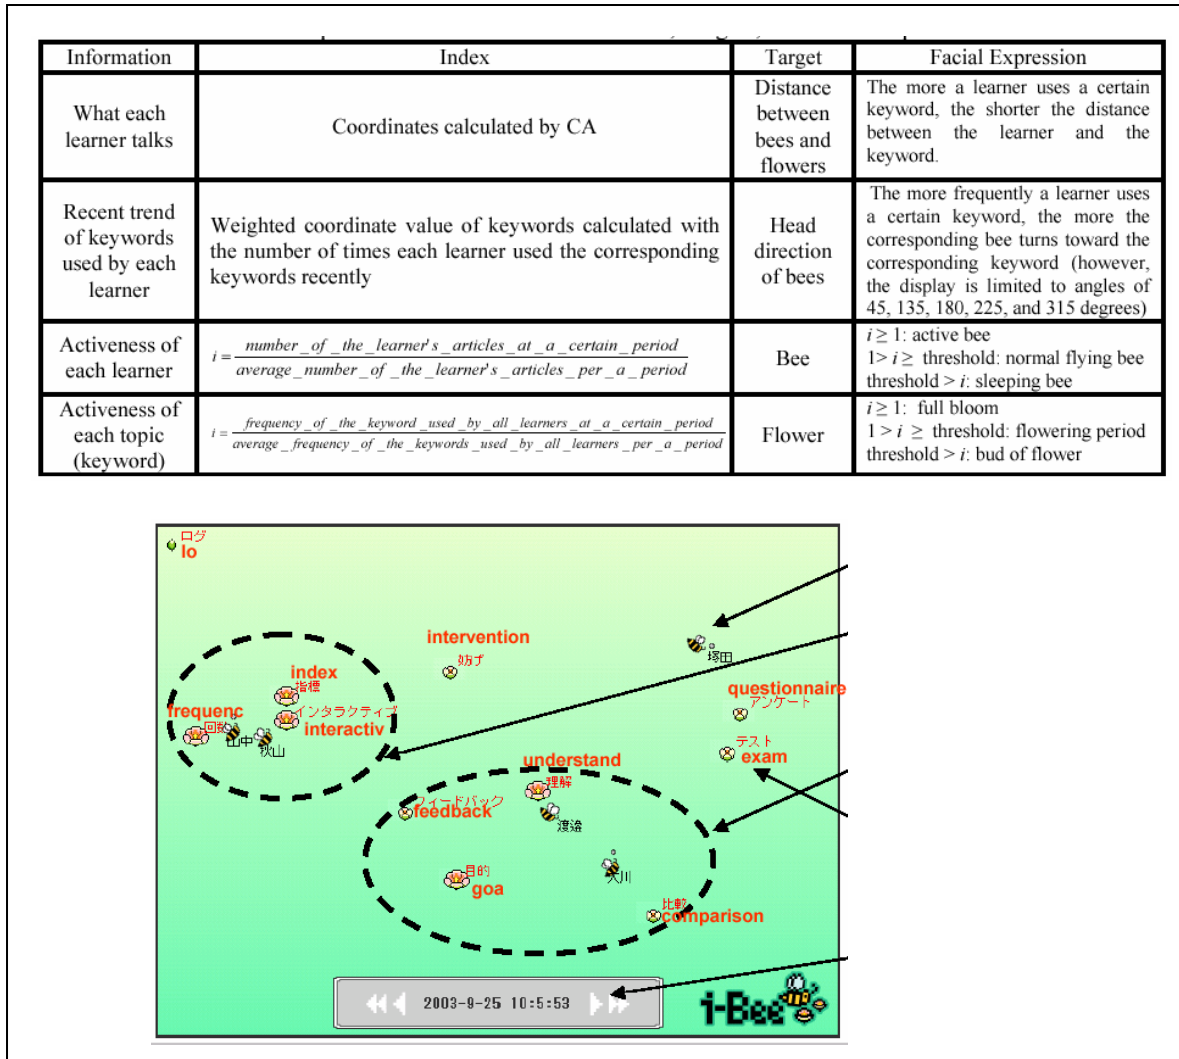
| Information | Index | Target | Facial Expression |
|---|---|---|---|
| What each learner talks | Coordinates calculated by CA | Distance between bees and flowers | The more a learner uses a certain keyword, the shorter the distance between the learner and the keyword. |
| Recent trend of keywords used by each learner | Weighted coordinate value of keywords calculated with the number of times each learner used the corresponding keywords recently | Head direction of bees | The more frequently a learner uses a certain keyword, the more the corresponding bee turns toward the corresponding keyword (however, the display is limited to angles of 45, 135, 180, 225, and 315 degrees) |
| Activeness of each learner | $i = \frac{number\_of\_the\_learner's\_articles\_at\_a\_certain\_period}{average\_number\_of\_the\_learner's\_articles\_per\_a\_period}$ | Bee | $i \geq 1$: active bee<br>$1 > i \geq$ threshold: normal flying bee<br>threshold $> i$: sleeping bee |
| Activeness of each topic (keyword) | $i = \frac{frequency\_of\_the\_keyword\_used\_by\_all\_learners\_at\_a\_certain\_period}{average\_frequency\_of\_the\_keywords\_used\_by\_all\_learners\_per\_a\_period}$ | Flower | $i \geq 1$: full bloom<br>$1 > i \geq$ threshold: flowering period<br>threshold $> i$: bud of flower |

ログ
lo
intervention
妨げ
塚田
index
指標
questionnaire
アンケート
frequenc
回数
インタラクティブ
interactiv
山中
秋山
テスト
exam
understand
理解
フィードバック
feedback
渡邉
目的
goa
大川
比較
comparison
2003-9-25 10:5:53
i-Bee